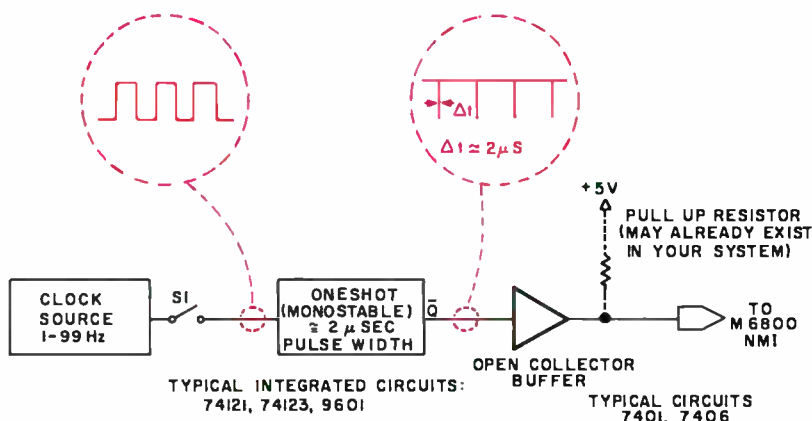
$\Delta t$

$\Delta t \simeq 2 \mu S$

+5V

PULL UP RESISTOR (MAY ALREADY EXIST IN YOUR SYSTEM)

CLOCK SOURCE 1-99 Hz

SI

ONESHOT (MONOSTABLE) $\simeq 2 \mu$ SEC PULSE WIDTH

$\bar{Q}$

TO M6800 NMI

OPEN COLLECTOR BUFFER

TYPICAL INTEGRATED CIRCUITS: 74121, 74123, 9601

TYPICAL CIRCUITS 7401, 7406